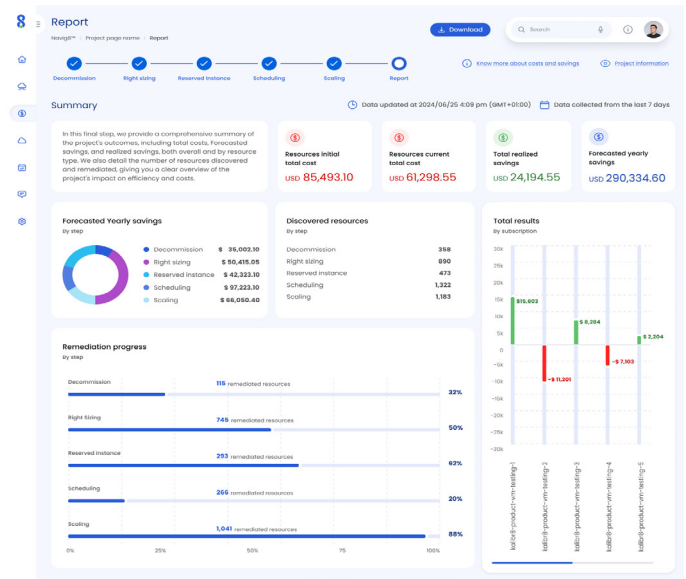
Report

Navig8™ > Project page name > Report

Download

Search

Decommission
Right sizing
Reserved instance
Scheduling
Scaling
Report

Know more about costs and savings

Project information

Summary

Data updated at 2024/06/25 4:09 pm (GMT+01:00)

Data collected from the last 7 days

In this final step, we provide a comprehensive summary of the project's outcomes, including total costs, Forecasted savings, and realized savings, both overall and by resource type. We also detail the number of resources discovered and remediated, giving you a clear overview of the project's impact on efficiency and costs.

Resources initial total cost
USD 85,493.10

Resources current total cost
USD 61,298.55

Total realized savings
USD 24,194.55

Forecasted yearly savings
USD 290,334.60

Forecasted Yearly savings
By step

| | |
|---|---|
| Decommission | $ 35,002.10 |
| Right sizing | $ 50,415.05 |
| Reserved instance | $ 42,323.10 |
| Scheduling | $ 97,223.10 |
| Scaling | $ 66,050.40 |

Discovered resources
By step

| | |
|---|---|
| Decommission | 358 |
| Right sizing | 890 |
| Reserved instance | 473 |
| Scheduling | 1,322 |
| Scaling | 1,183 |

Total results
By subscription

20k
15k
10k
5k
0
-5k
-10k
-15k
-20k
-25k
-30k

$15,602
-$11,201
$6,264
-$7,103
$2,304

kalibr8-product-vm-testing-1
kalibr8-product-vm-testing-2
kalibr8-product-vm-testing-3
kalibr8-product-vm-testing-4
kalibr8-product-vm-testing-5

Remediation progress
By step

Decommission
115 remediated resources
32%

Right sizing
745 remediated resources
50%

Reserved instance
293 remediated resources
63%

Scheduling
266 remediated resources
20%

Scaling
1,041 remediated resources
88%

0%
25%
50%
75%
100%